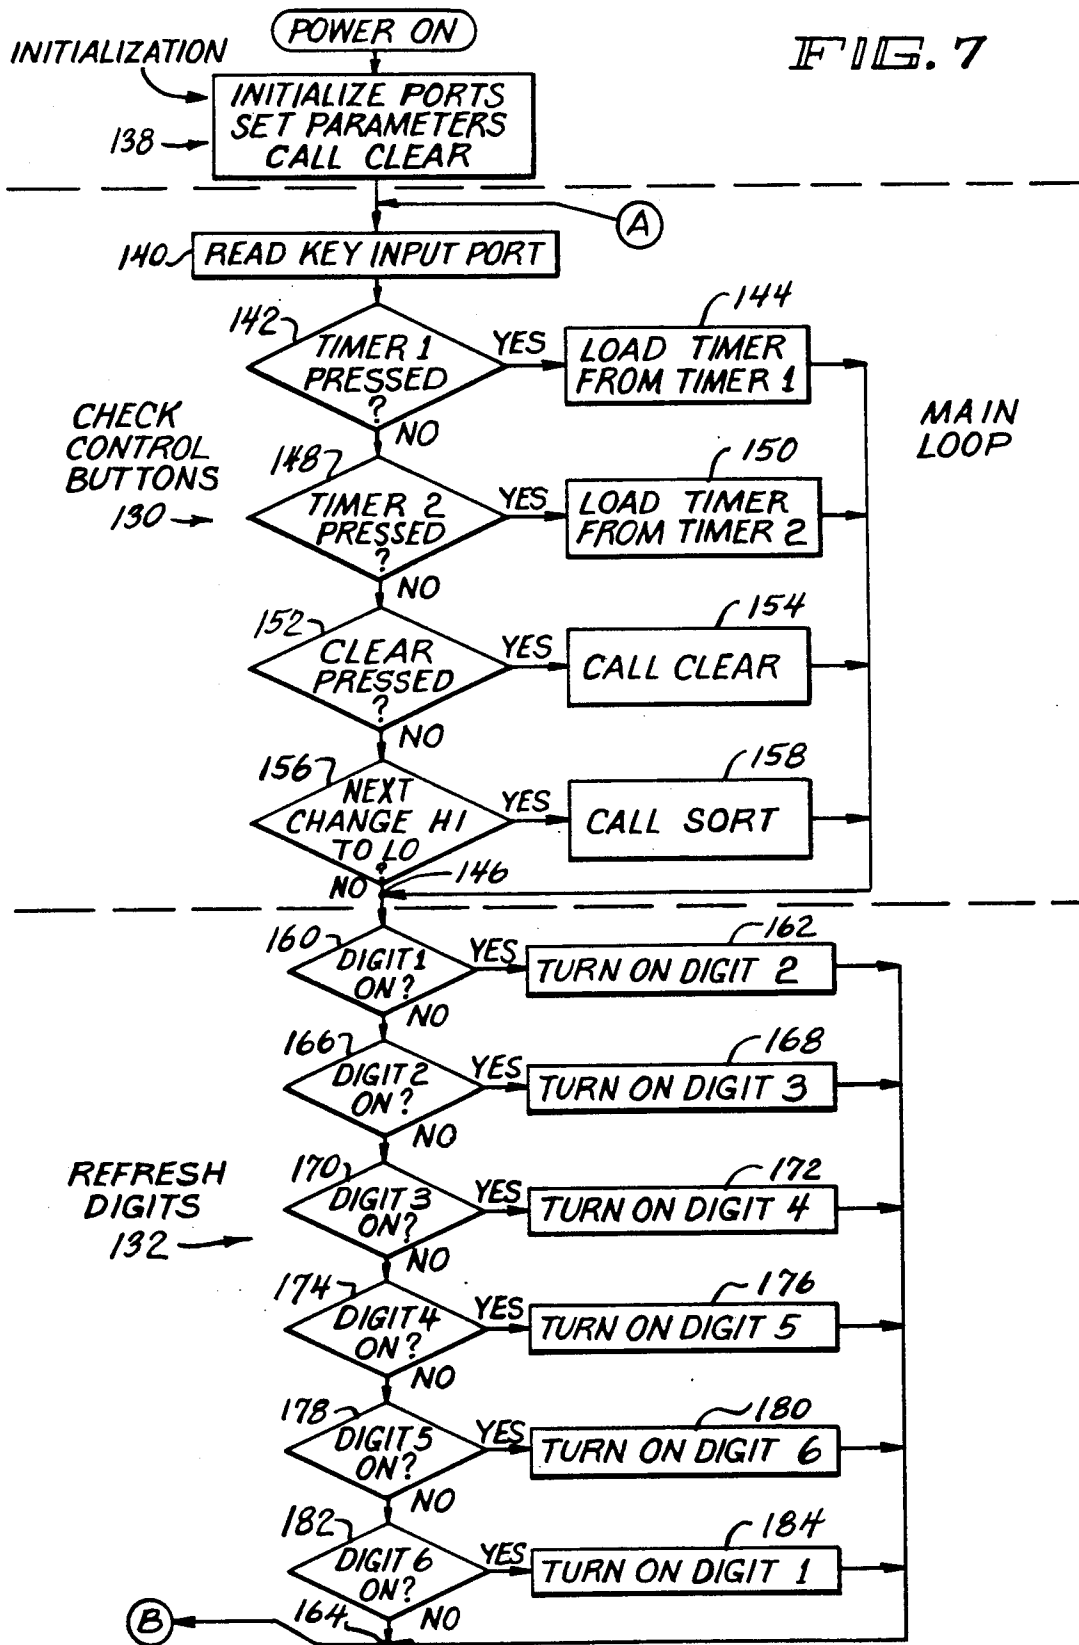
POWER ON

INITIALIZATION

FIG. 7

138

INITIALIZE PORTS SET PARAMETERS CALL CLEAR

A

140

READ KEY INPUT PORT

142

TIMER 1 PRESSED ?

YES

144

LOAD TIMER FROM TIMER 1

NO

CHECK CONTROL BUTTONS

130

MAIN LOOP

148

TIMER 2 PRESSED ?

YES

150

LOAD TIMER FROM TIMER 2

NO

152

CLEAR PRESSED ?

YES

154

CALL CLEAR

NO

156

NEXT CHANGE HI TO LO

YES

158

CALL SORT

NO

146

160

DIGIT 1 ON?

YES

162

TURN ON DIGIT 2

NO

166

DIGIT 2 ON?

YES

168

TURN ON DIGIT 3

NO

REFRESH DIGITS

132

170

DIGIT 3 ON?

YES

172

TURN ON DIGIT 4

NO

174

DIGIT 4 ON?

YES

176

TURN ON DIGIT 5

NO

178

DIGIT 5 ON?

YES

180

TURN ON DIGIT 6

NO

182

DIGIT 6 ON?

YES

184

TURN ON DIGIT 1

B

164

NO